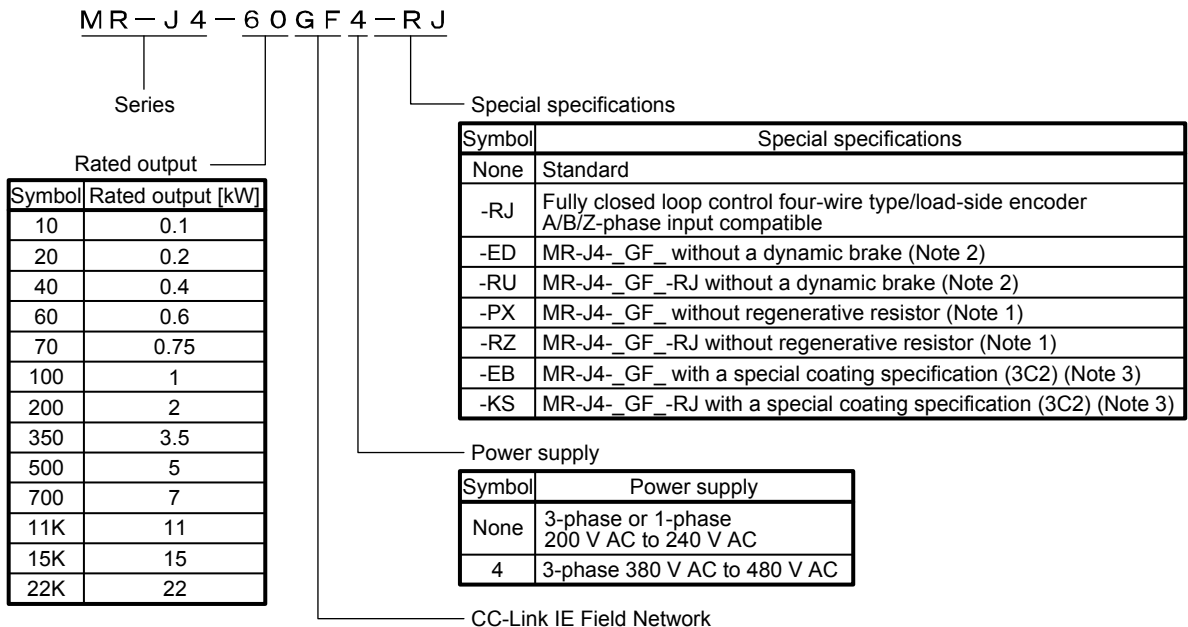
MR－J4－60GF4－RJ

Series

Rated output

| Symbol | Rated output [kW] |
|---|---|
| 10 | 0.1 |
| 20 | 0.2 |
| 40 | 0.4 |
| 60 | 0.6 |
| 70 | 0.75 |
| 100 | 1 |
| 200 | 2 |
| 350 | 3.5 |
| 500 | 5 |
| 700 | 7 |
| 11K | 11 |
| 15K | 15 |
| 22K | 22 |

Special specifications

| Symbol | Special specifications |
|---|---|
| None | Standard |
| -RJ | Fully closed loop control four-wire type/load-side encoder A/B/Z-phase input compatible |
| -ED | MR-J4-_GF_ without a dynamic brake (Note 2) |
| -RU | MR-J4-_GF_-RJ without a dynamic brake (Note 2) |
| -PX | MR-J4-_GF_ without regenerative resistor (Note 1) |
| -RZ | MR-J4-_GF_-RJ without regenerative resistor (Note 1) |
| -EB | MR-J4-_GF_ with a special coating specification (3C2) (Note 3) |
| -KS | MR-J4-_GF_-RJ with a special coating specification (3C2) (Note 3) |

Power supply

| Symbol | Power supply |
|---|---|
| None | 3-phase or 1-phase 200 V AC to 240 V AC |
| 4 | 3-phase 380 V AC to 480 V AC |

CC-Link IE Field Network